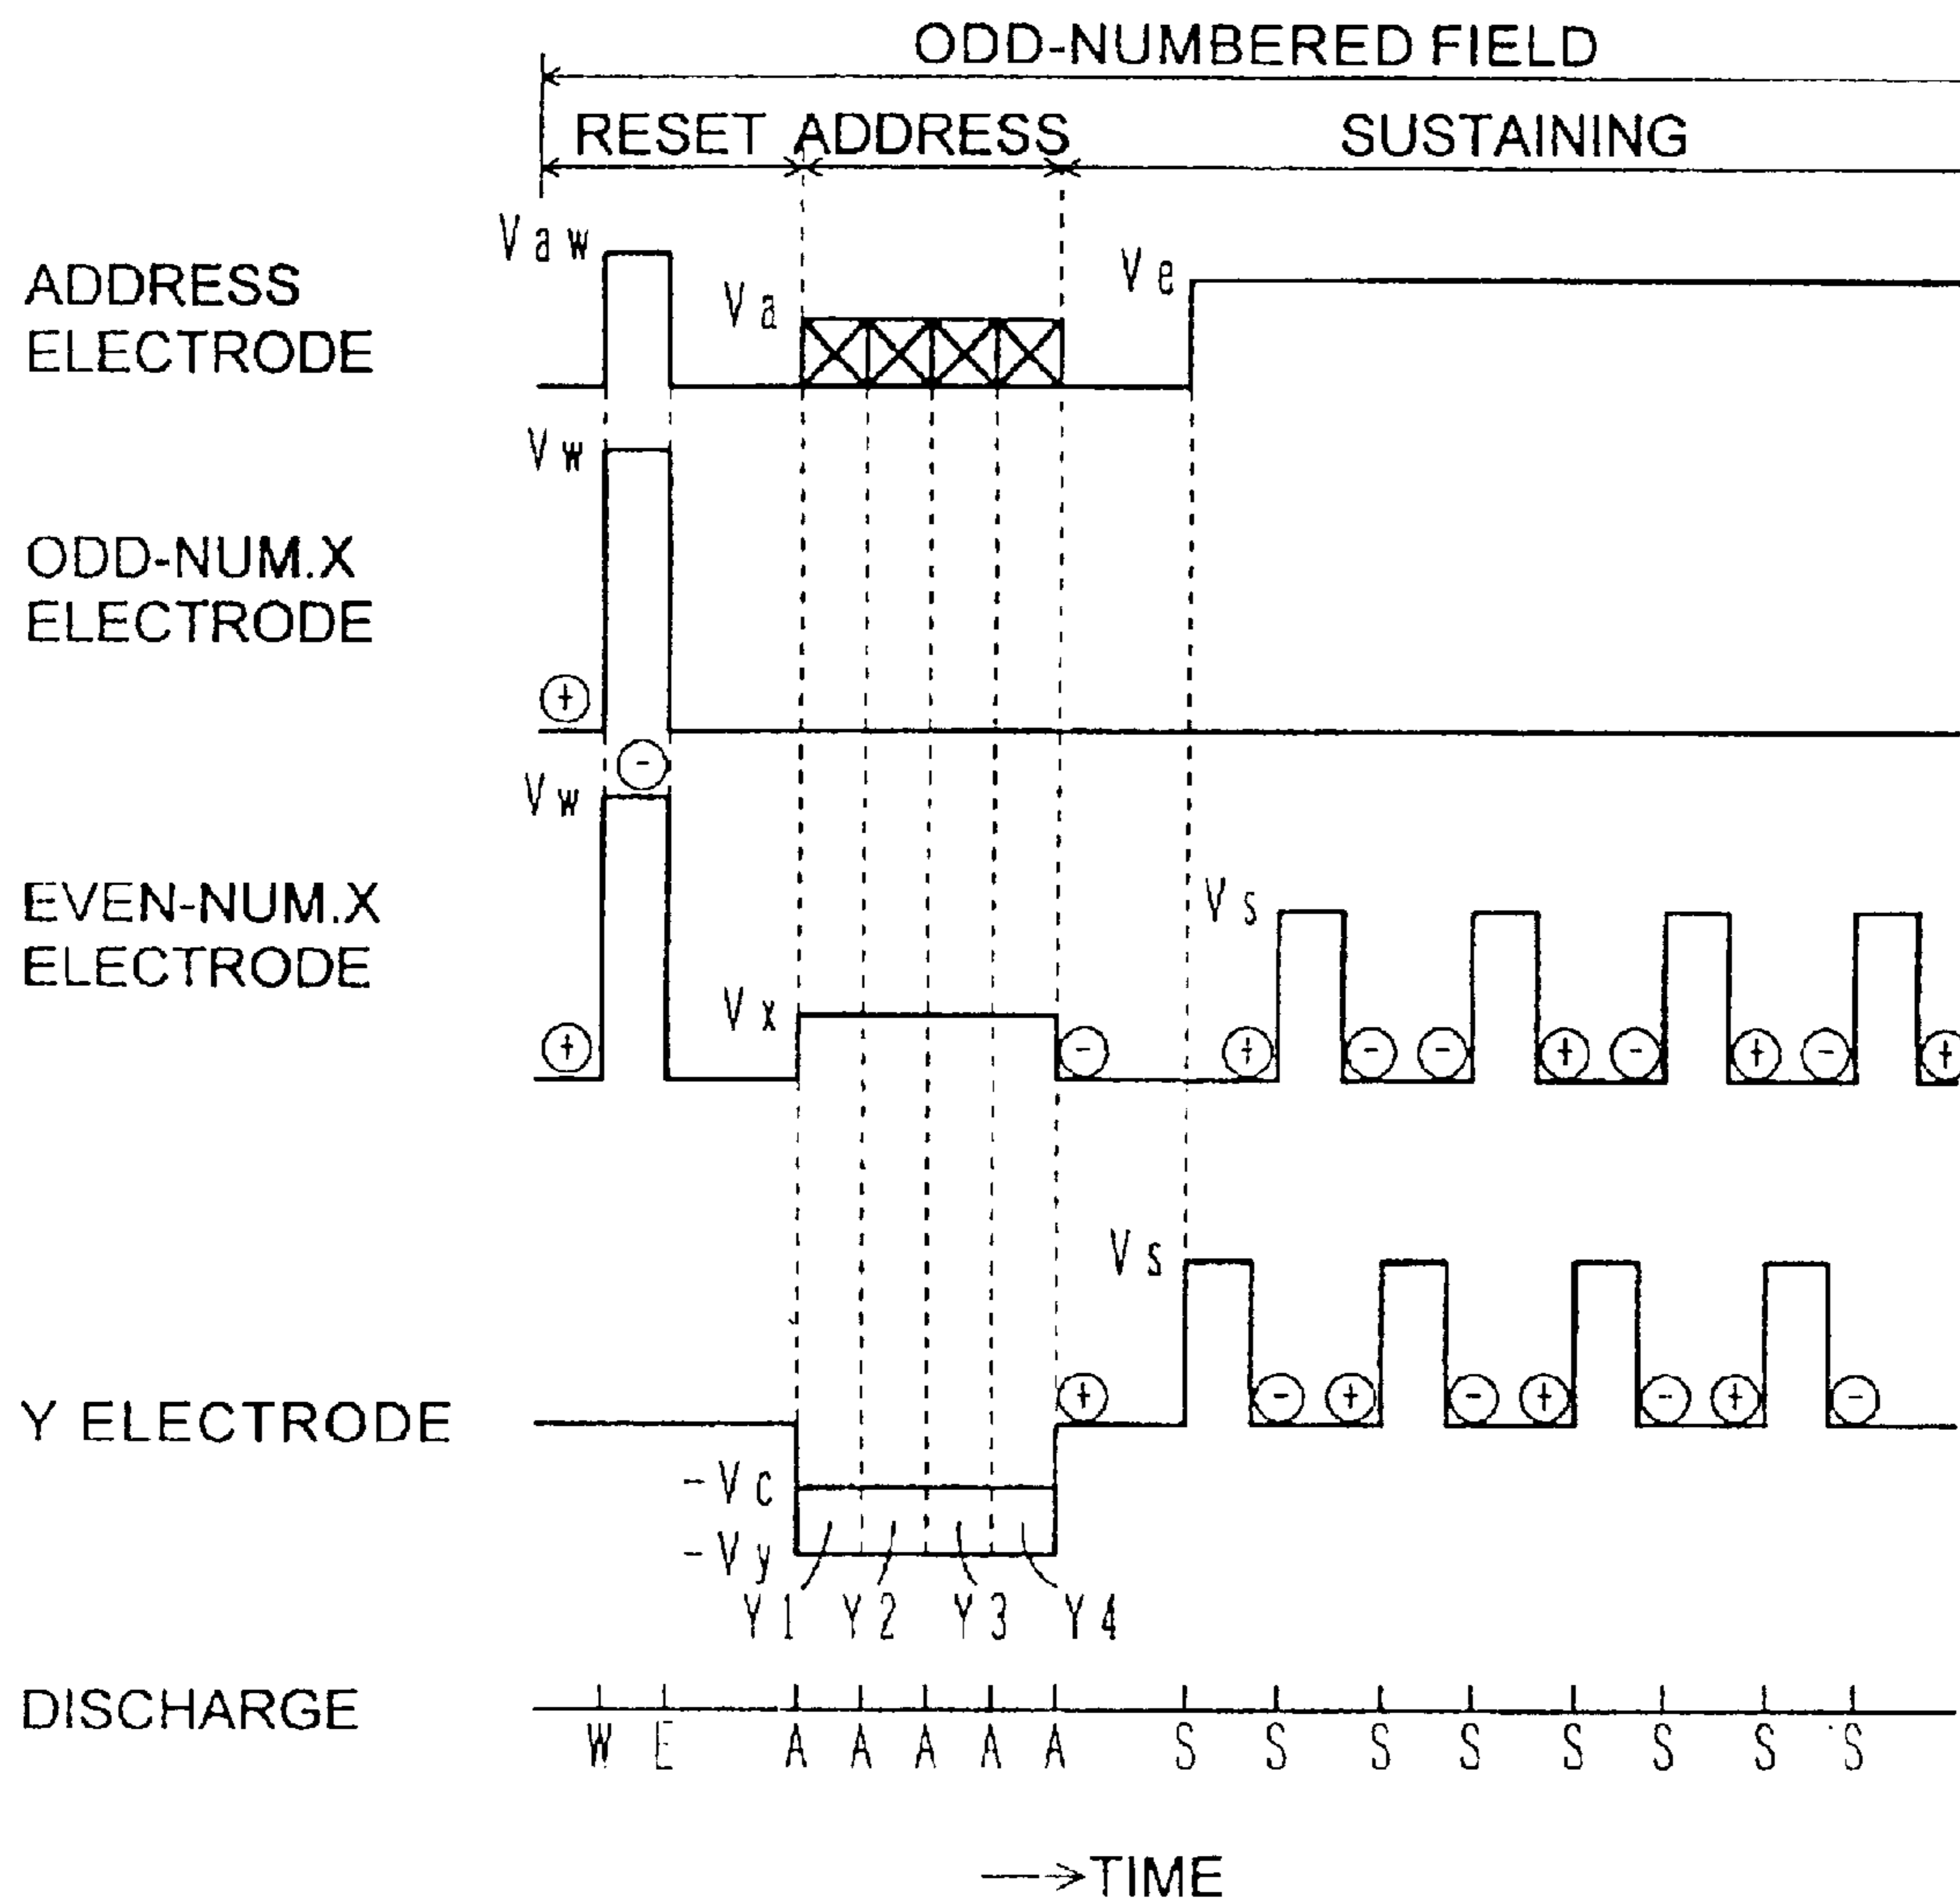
ODD-NUMBERED FIELD

RESET ADDRESS SUSTAINING

ADDRESS ELECTRODE

Vaw

Va

Ve

Vw

ODD-NUM.X ELECTRODE

+

-

Vw

EVEN-NUM.X ELECTRODE

+

Vx

-

Vs

+ - - + - + - +

Vs

Y ELECTRODE

+ - + - + - + -

-Vc

-Vy

Y1 Y2 Y3 Y4

DISCHARGE

W E A A A A A S S S S S S S S

→TIME